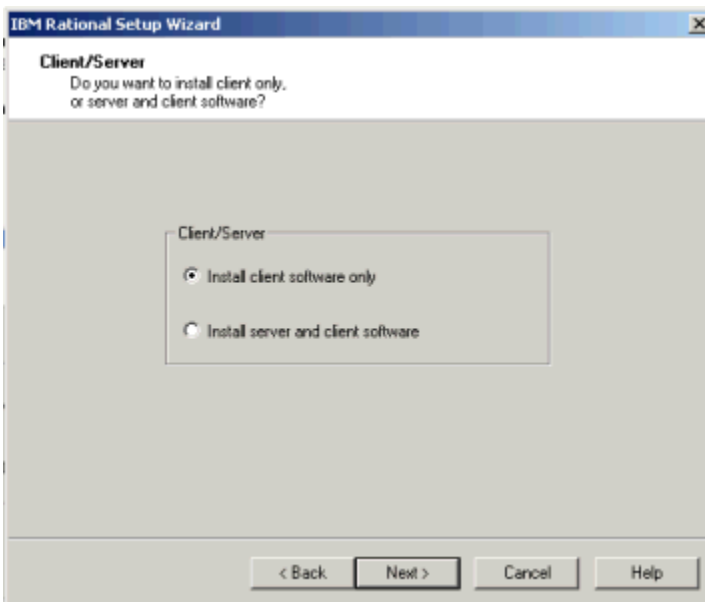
IBM Rational Setup Wizard

Client/Server
Do you want to install client only, or server and client software?

Client/Server

Install client software only

Install server and client software

< Back
Next >
Cancel
Help